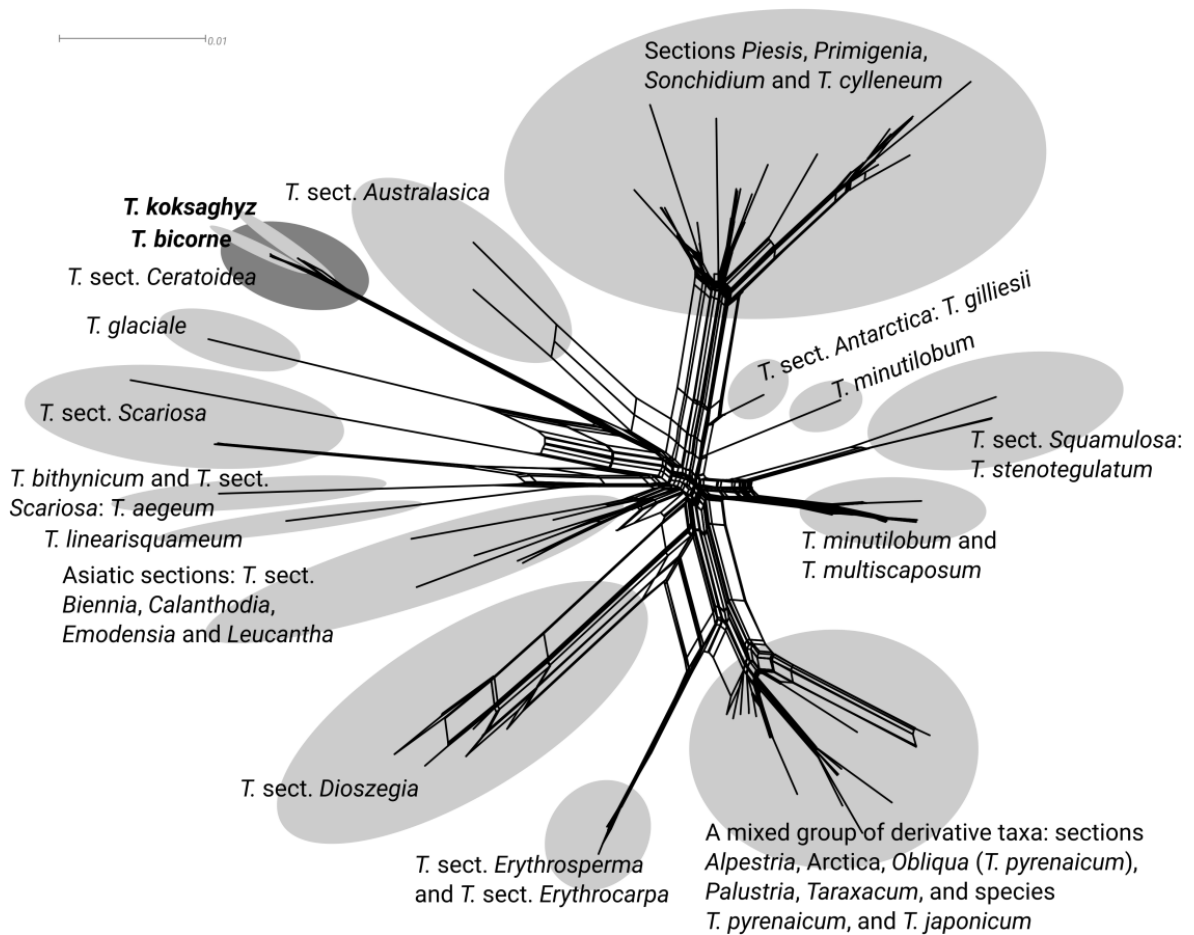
0.01

Sections Piesis, Primigenia, Sonchidium and T. cylleneum

T. sect. Australasica

T. koksaghyz

T. bicorne

T. sect. Ceratoidea

T. glaciale

T. sect. Antarctica: T. gilliesii

T. minutilobum

T. sect. Scariosa

T. sect. Squamulosa: T. stenotegulatum

T. bithynicum and T. sect. Scariosa: T. aegeum

T. linearisquameum

T. minutilobum and T. multiscaposum

Asiatic sections: T. sect. Biennia, Calanthodia, Emodensia and Leucantha

T. sect. Dioszegia

T. sect. Erythrosperma and T. sect. Erythrocarpa

A mixed group of derivative taxa: sections Alpestria, Arctica, Obliqua (T. pyrenaicum), Palustria, Taraxacum, and species T. pyrenaicum, and T. japonicum